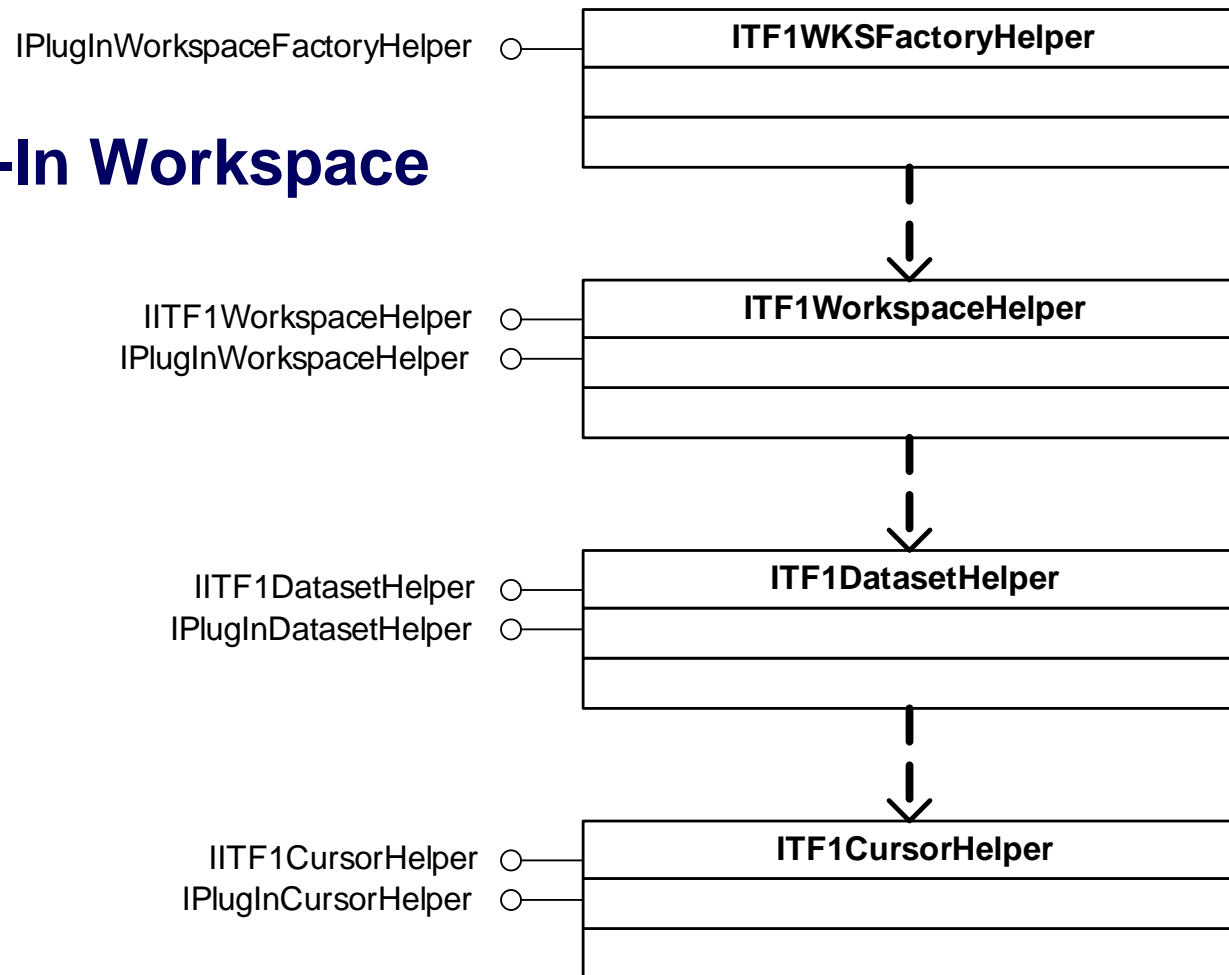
IPlugInWorkspaceFactoryHelper

ITF1WKSFactoryHelper

-In Workspace

IITF1WorkspaceHelper
IPlugInWorkspaceHelper

ITF1WorkspaceHelper

IITF1DatasetHelper
IPlugInDatasetHelper

ITF1DatasetHelper

IITF1CursorHelper
IPlugInCursorHelper

ITF1CursorHelper